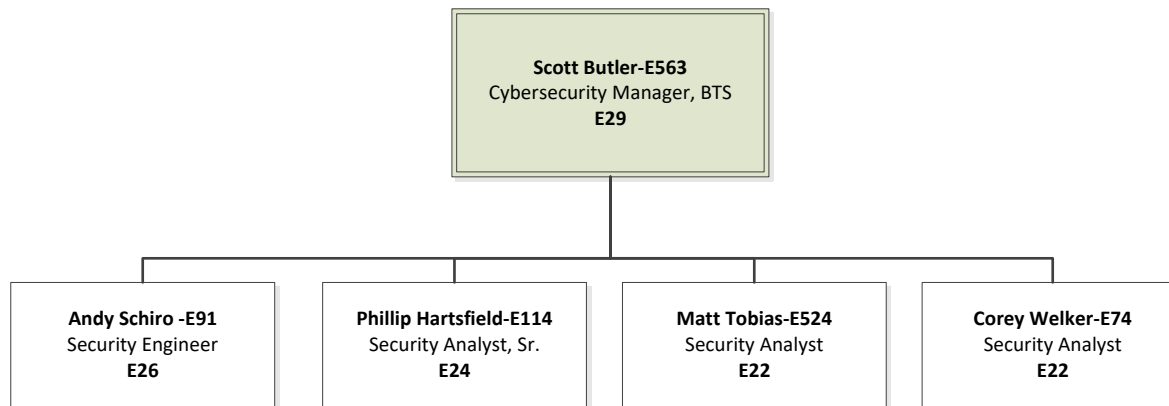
Scott Butler-E563
Cybersecurity Manager, BTS
E29

Andy Schiro -E91
Security Engineer
E26

Phillip Hartsfield-E114
Security Analyst, Sr.
E24

Matt Tobias-E524
Security Analyst
E22

Corey Welker-E74
Security Analyst
E22